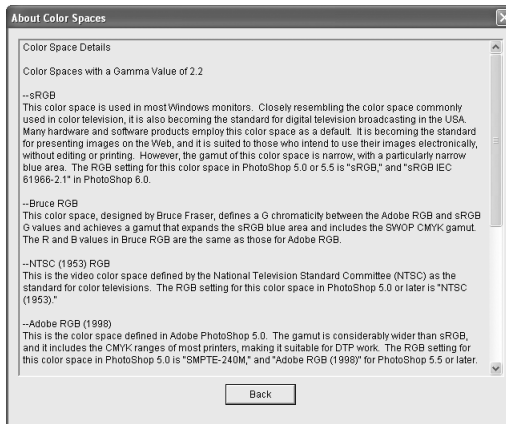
About Color Spaces

Color Space Details

Color Spaces with a Gamma Value of 2.2

--sRGB
This color space is used in most Windows monitors. Closely resembling the color space commonly used in color television, it is also becoming the standard for digital television broadcasting in the USA. Many hardware and software products employ this color space as a default. It is becoming the standard for presenting images on the Web, and it is suited to those who intend to use their images electronically, without editing or printing. However, the gamut of this color space is narrow, with a particularly narrow blue area. The RGB setting for this color space in PhotoShop 5.0 or 5.5 is "sRGB," and "sRGB IEC 61966-2.1" in PhotoShop 6.0.

--Bruce RGB
This color space, designed by Bruce Fraser, defines a G chromaticity between the Adobe RGB and sRGB G values and achieves a gamut that expands the sRGB blue area and includes the SWOP CMYK gamut. The R and B values in Bruce RGB are the same as those for Adobe RGB.

--NTSC (1953) RGB
This is the video color space defined by the National Television Standard Committee (NTSC) as the standard for color televisions. The RGB setting for this color space in PhotoShop 5.0 or later is "NTSC (1953)."

--Adobe RGB (1998)
This is the color space defined in Adobe PhotoShop 5.0. The gamut is considerably wider than sRGB, and it includes the CMYK ranges of most printers, making it suitable for DTP work. The RGB setting for this color space in PhotoShop 5.0 is "SMPTE-240M," and "Adobe RGB (1998)" for PhotoShop 5.5 or later.

Back